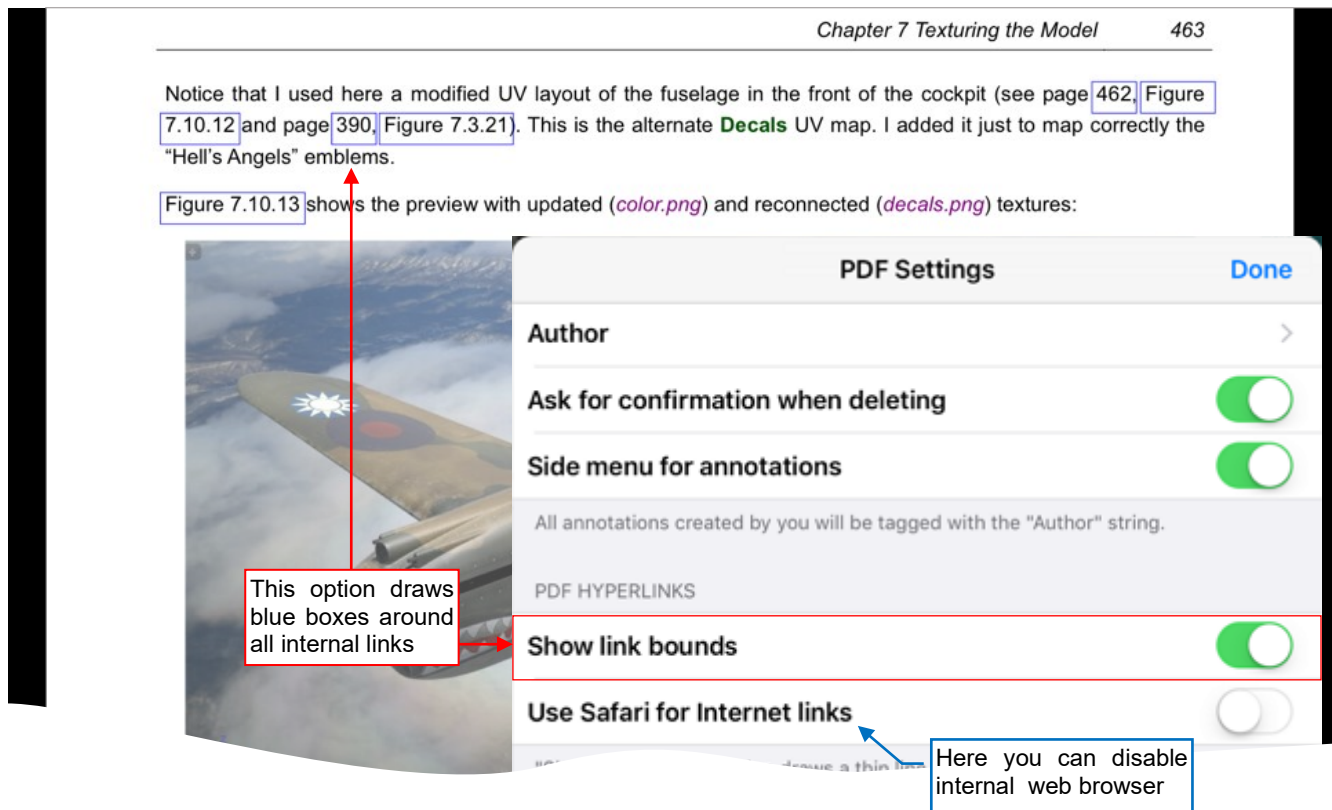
Chapter 7 Texturing the Model 463

Notice that I used here a modified UV layout of the fuselage in the front of the cockpit (see page 462, Figure 7.10.12 and page 390, Figure 7.3.21). This is the alternate Decals UV map. I added it just to map correctly the "Hell's Angels" emblems.

Figure 7.10.13 shows the preview with updated (color.png) and reconnected (decals.png) textures:

PDF Settings

Done

Author

Ask for confirmation when deleting

Side menu for annotations

All annotations created by you will be tagged with the "Author" string.

PDF HYPERLINKS

Show link bounds

Use Safari for Internet links

This option draws blue boxes around all internal links

Here you can disable internal web browser

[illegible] draws a thin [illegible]